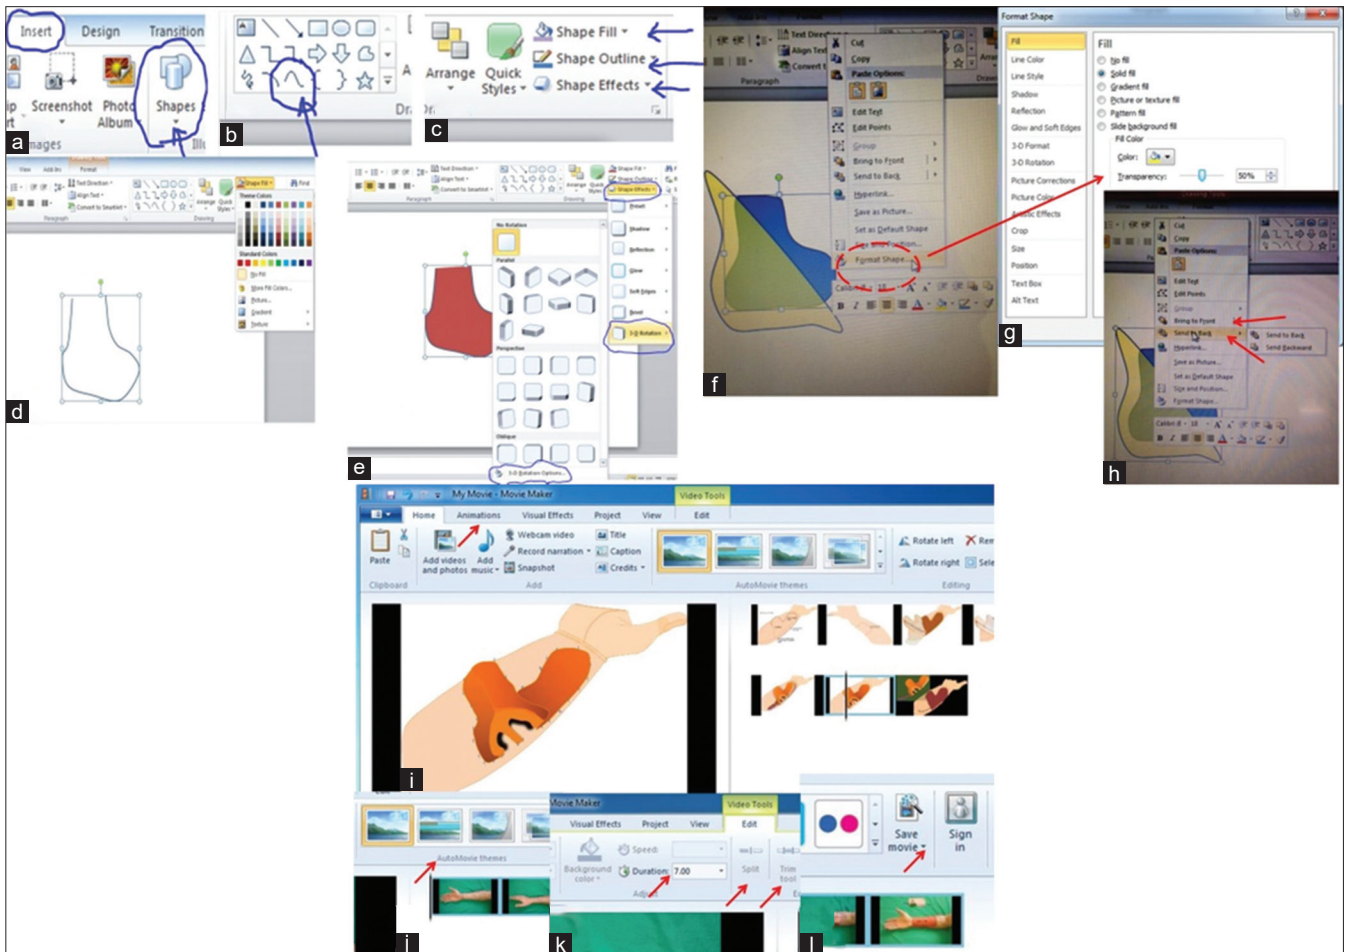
Insert Design Transition
ip rt Screenshot Photo Album Shapes
a mages Illu
b Dr
Arrange Quick Styles Shape Fill Shape Outline Shape Effects
c
d
e
Cut
Copy
Paste Options:
Edit Text
Edit Points
Group
Bring to Front
Send to Back
Hyperlink...
Save as Picture...
Set as Default Shape
Size and Position...
Format Shape...
f
Format Shape
Fill
Line Color
Line Style
Shadow
Reflection
Glow and Soft Edges
3-D Format
3-D Rotation
Picture Corrections
Picture Color
Artistic Effects
Crop
Size
Position
Text Box
Alt Text
Fill
No fill
Solid fill
Gradient fill
Picture or texture fill
Pattern fill
Slide background fill
Fill Color
Color:
Transparency: 50%
g
Send to Back
Send Backward
h
My Movie - Movie Maker
Video Tools
Home Animations Visual Effects Project View Edit
Paste
Clipboard
Add videos and photos Add music
Webcam video
Record narration
Snapshot
Title
Caption
Credits
Add
AutoMovie themes
Rotate left
Rotate right
Editing
i
AutoMovie themes
j
Movie Maker
Video Tools
Visual Effects Project View Edit
Background color
Speed
Duration: 7.00
Split
Trim tool
Adj
k
Save movie
Sign in
l